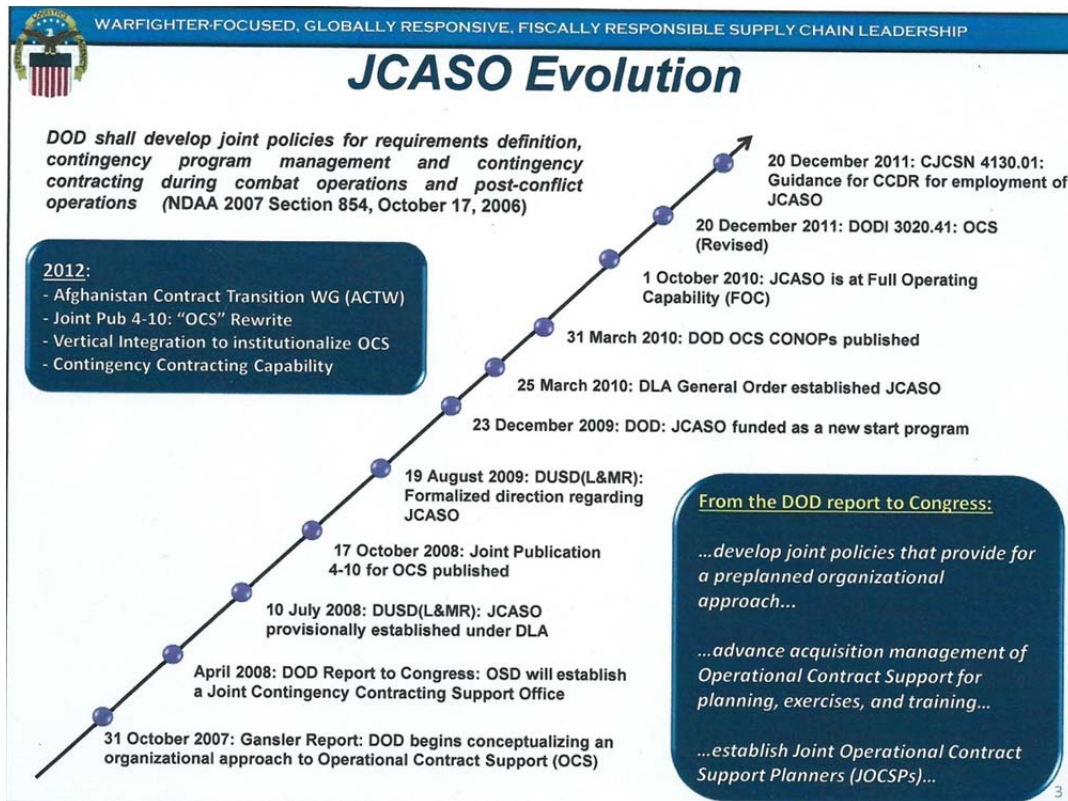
WARFIGHTER-FOCUSED, GLOBALLY RESPONSIVE, FISCALLY RESPONSIBLE SUPPLY CHAIN LEADERSHIP

JCASO Evolution

DOD shall develop joint policies for requirements definition, contingency program management and contingency contracting during combat operations and post-conflict operations (NDAA 2007 Section 854, October 17, 2006)

2012:
- Afghanistan Contract Transition WG (ACTW)
- Joint Pub 4-10: "OCS" Rewrite
- Vertical Integration to institutionalize OCS
- Contingency Contracting Capability

20 December 2011: CJCSN 4130.01: Guidance for CCDR for employment of JCASO

20 December 2011: DODI 3020.41: OCS (Revised)

1 October 2010: JCASO is at Full Operating Capability (FOC)

31 March 2010: DOD OCS CONOPs published

25 March 2010: DLA General Order established JCASO

23 December 2009: DOD: JCASO funded as a new start program

19 August 2009: DUSD(L&MR): Formalized direction regarding JCASO

17 October 2008: Joint Publication 4-10 for OCS published

10 July 2008: DUSD(L&MR): JCASO provisionally established under DLA

April 2008: DOD Report to Congress: OSD will establish a Joint Contingency Contracting Support Office

31 October 2007: Gansler Report: DOD begins conceptualizing an organizational approach to Operational Contract Support (OCS)

From the DOD report to Congress:

...develop joint policies that provide for a preplanned organizational approach...

...advance acquisition management of Operational Contract Support for planning, exercises, and training...

...establish Joint Operational Contract Support Planners (JOCSPs)...

3